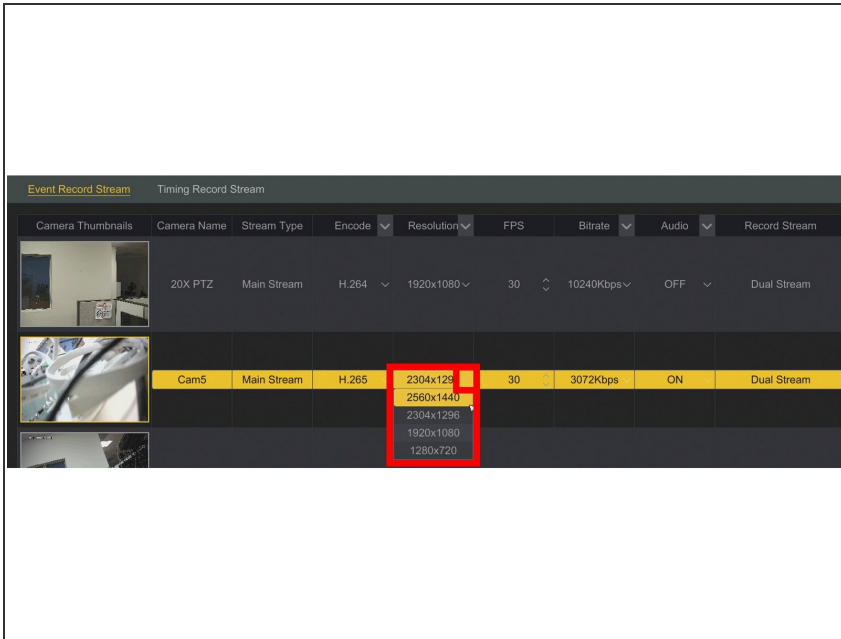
Event Record Stream Timing Record Stream

| Camera Thumbnails | Camera Name | Stream Type | Encode | Resolution | FPS | Bitrate | Audio | Record Stream |
|---|---|---|---|---|---|---|---|---|
| | 20X PTZ | Main Stream | H.264 | 1920x1080 | 30 | 10240Kbps | OFF | Dual Stream |
| | Cam5 | Main Stream | H.265 | 2304x129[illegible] | 30 | 3072Kbps | ON | Dual Stream |

2560x1440
2304x1296
1920x1080
1280x720